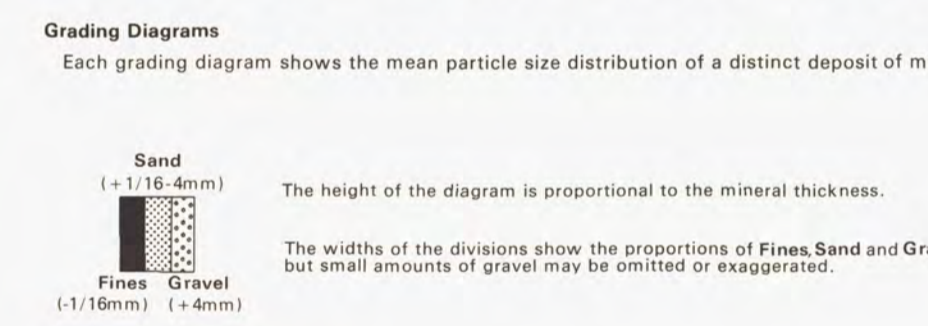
**Grading Diagrams**

Each grading diagram shows the mean particle size distribution of a distinct deposit of m

Sand
(+1/16-4mm)

Fines Gravel
(-1/16mm) (+4mm)

The height of the diagram is proportional to the mineral thickness.

The widths of the divisions show the proportions of **Fines**, **Sand** and **Gr** but small amounts of gravel may be omitted or exaggerated.